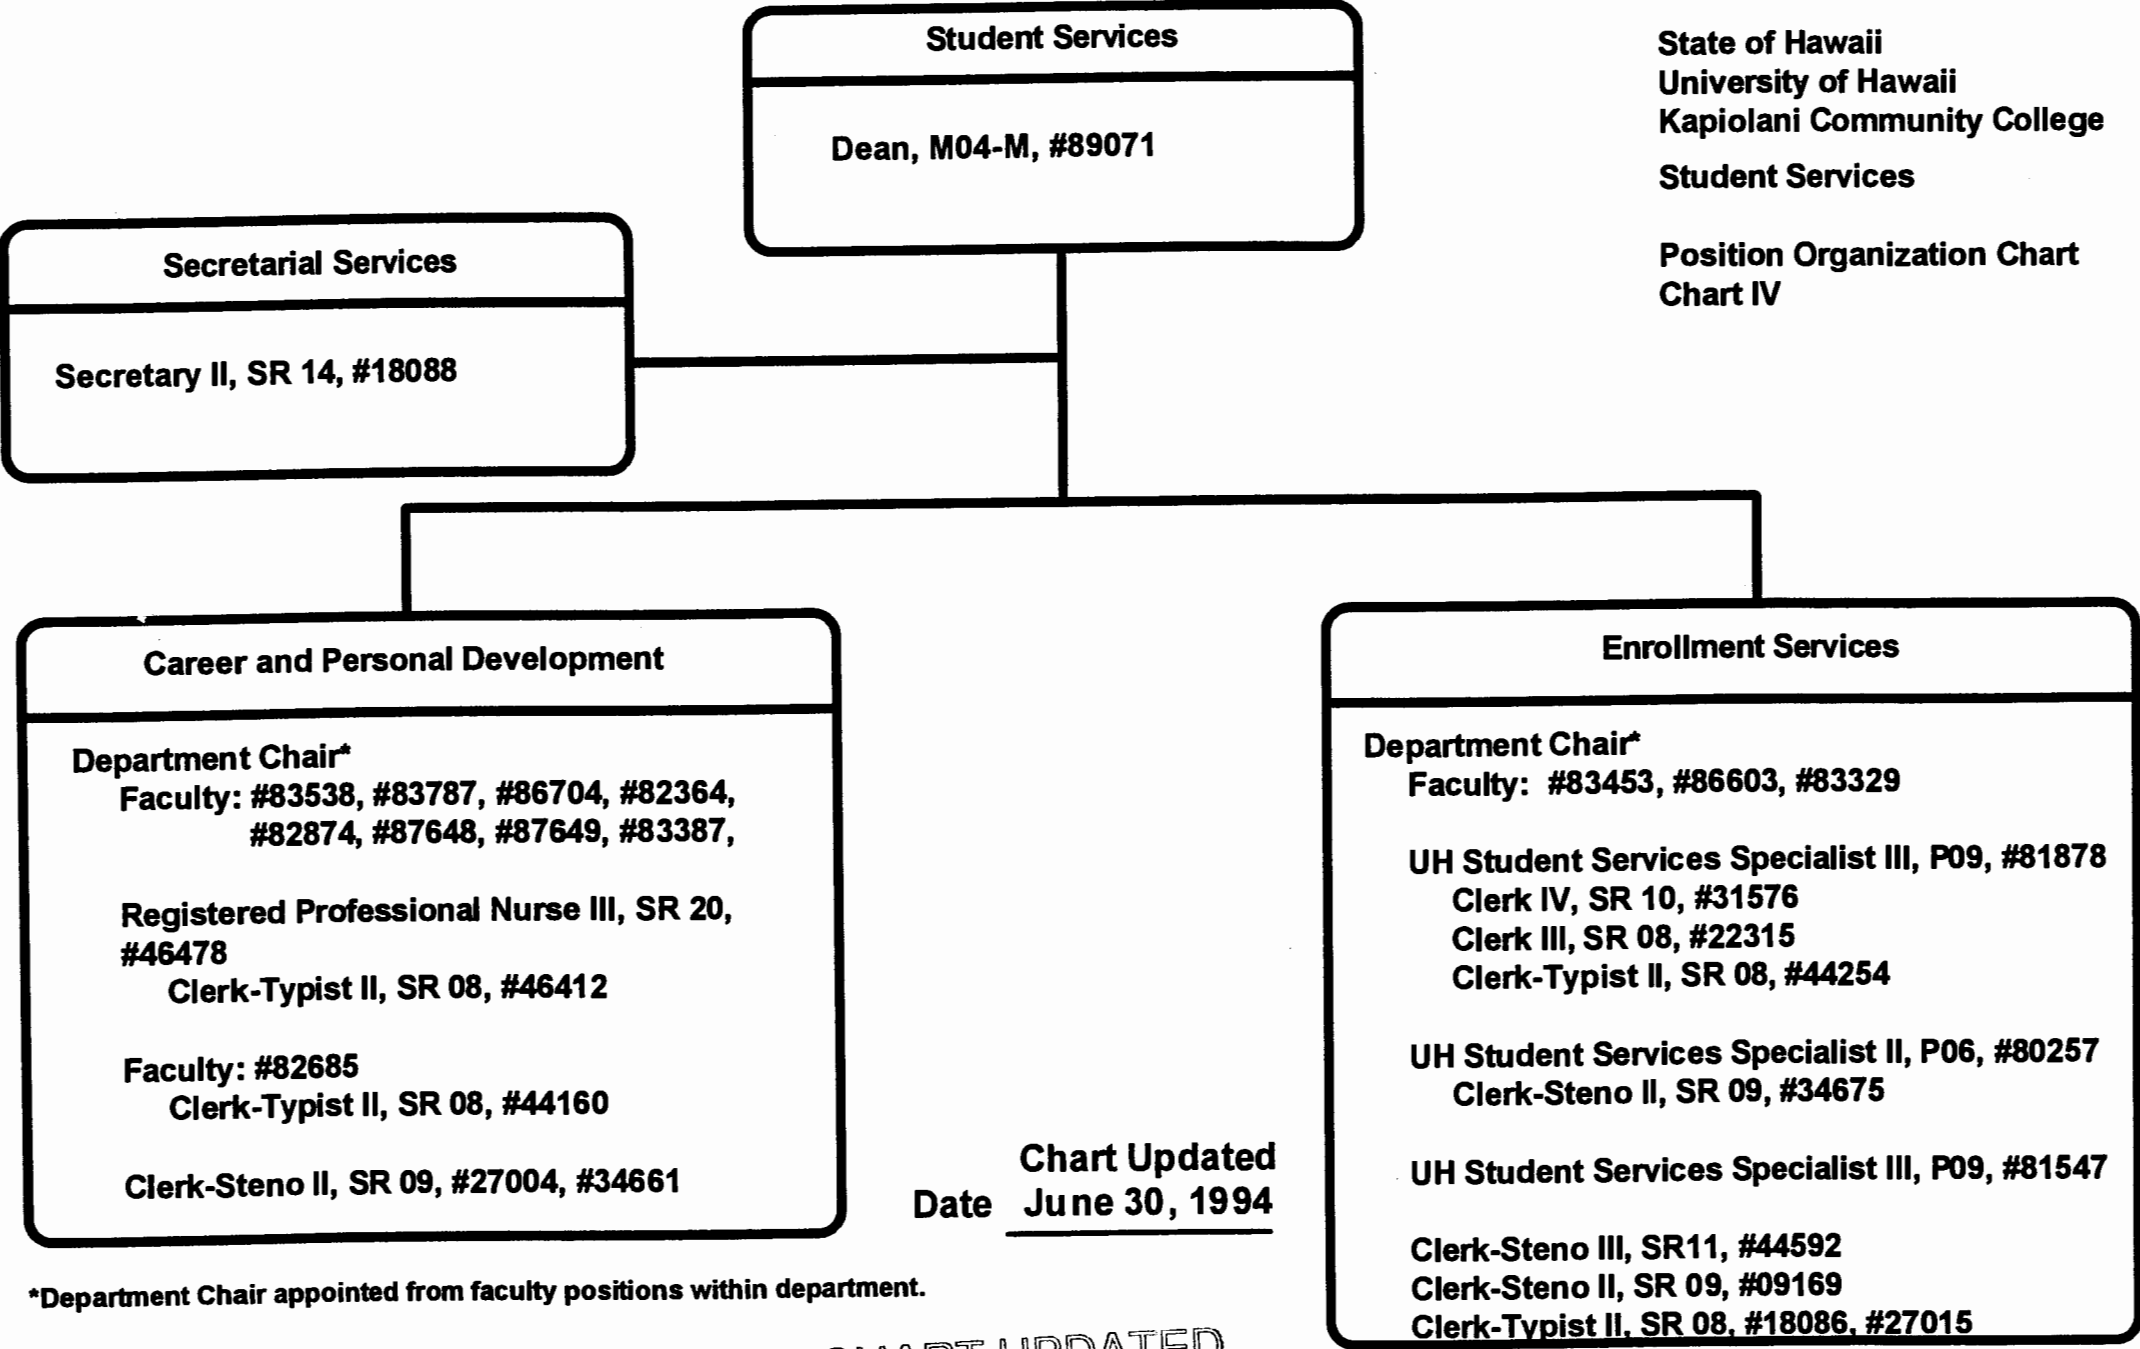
Student Services

Dean, M04-M, #89071

State of Hawaii
University of Hawaii
Kapiolani Community College

Student Services

Position Organization Chart
Chart IV

Secretarial Services

Secretary II, SR 14, #18088

Career and Personal Development

Department Chair*
Faculty: #83538, #83787, #86704, #82364, #82874, #87648, #87649, #83387,

Registered Professional Nurse III, SR 20, #46478
Clerk-Typist II, SR 08, #46412

Faculty: #82685
Clerk-Typist II, SR 08, #44160

Clerk-Steno II, SR 09, #27004, #34661

Enrollment Services

Department Chair*
Faculty: #83453, #86603, #83329

UH Student Services Specialist III, P09, #81878
Clerk IV, SR 10, #31576
Clerk III, SR 08, #22315
Clerk-Typist II, SR 08, #44254

UH Student Services Specialist II, P06, #80257
Clerk-Steno II, SR 09, #34675

UH Student Services Specialist III, P09, #81547

Clerk-Steno III, SR11, #44592
Clerk-Steno II, SR 09, #09169
Clerk-Typist II, SR 08, #18086, #27015

Chart Updated
Date June 30, 1994

*Department Chair appointed from faculty positions within department.

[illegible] UPDATED